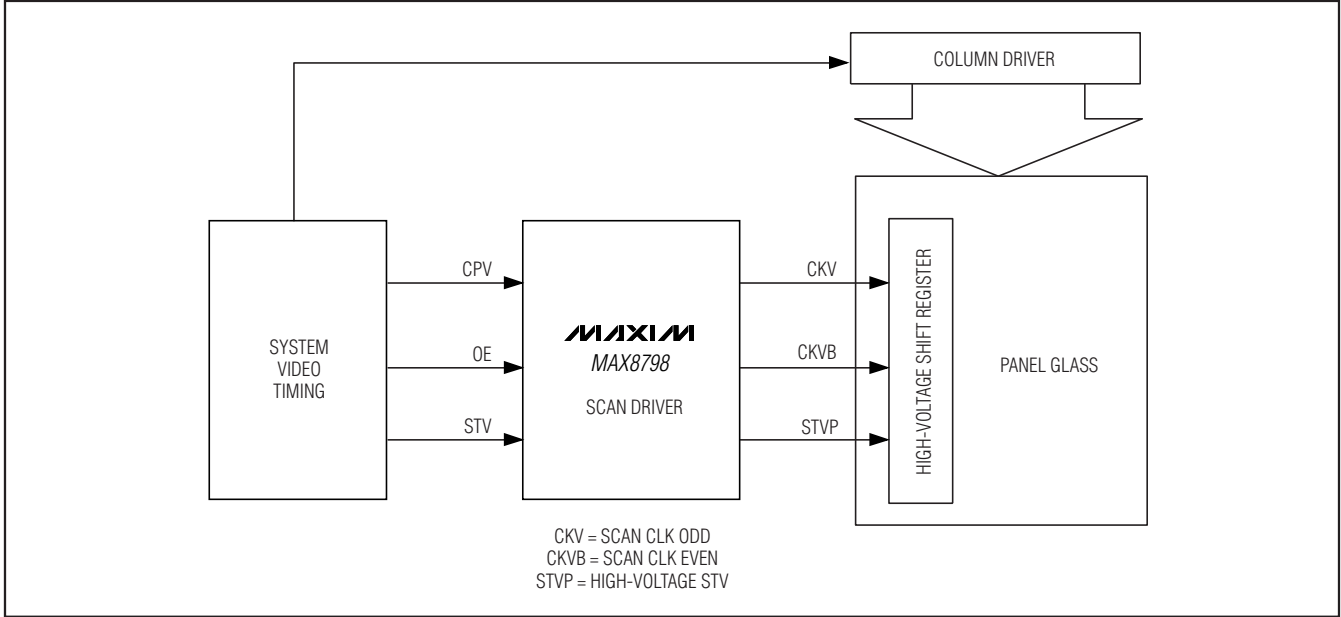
COLUMN DRIVER

SYSTEM VIDEO TIMING

CPV

OE

STV

MAXIM

MAX8798

SCAN DRIVER

CKV

CKVB

STVP

HIGH-VOLTAGE SHIFT REGISTER

PANEL GLASS

CKV = SCAN CLK ODD
CKVB = SCAN CLK EVEN
STVP = HIGH-VOLTAGE STV